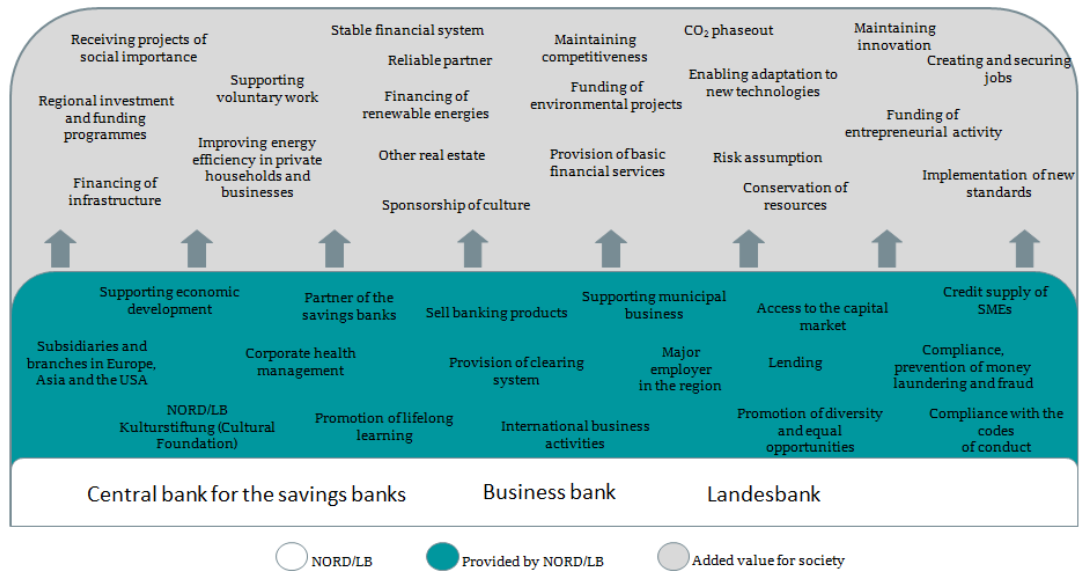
Receiving projects of social importance

Regional investment and funding programmes

Financing of infrastructure

Supporting voluntary work

Improving energy efficiency in private households and businesses

Stable financial system

Reliable partner

Financing of renewable energies

Other real estate

Sponsorship of culture

Maintaining competitiveness

Funding of environmental projects

Provision of basic financial services

$CO_2$ phaseout

Enabling adaptation to new technologies

Risk assumption

Conservation of resources

Maintaining innovation

Creating and securing jobs

Funding of entrepreneurial activity

Implementation of new standards

Supporting economic development

Subsidiaries and branches in Europe, Asia and the USA

NORD/LB Kulturstiftung (Cultural Foundation)

Partner of the savings banks

Corporate health management

Promotion of lifelong learning

Sell banking products

Provision of clearing system

International business activities

Supporting municipal business

Major employer in the region

Access to the capital market

Lending

Promotion of diversity and equal opportunities

Credit supply of SMEs

Compliance, prevention of money laundering and fraud

Compliance with the codes of conduct

Central bank for the savings banks

Business bank

Landesbank

NORD/LB

Provided by NORD/LB

Added value for society